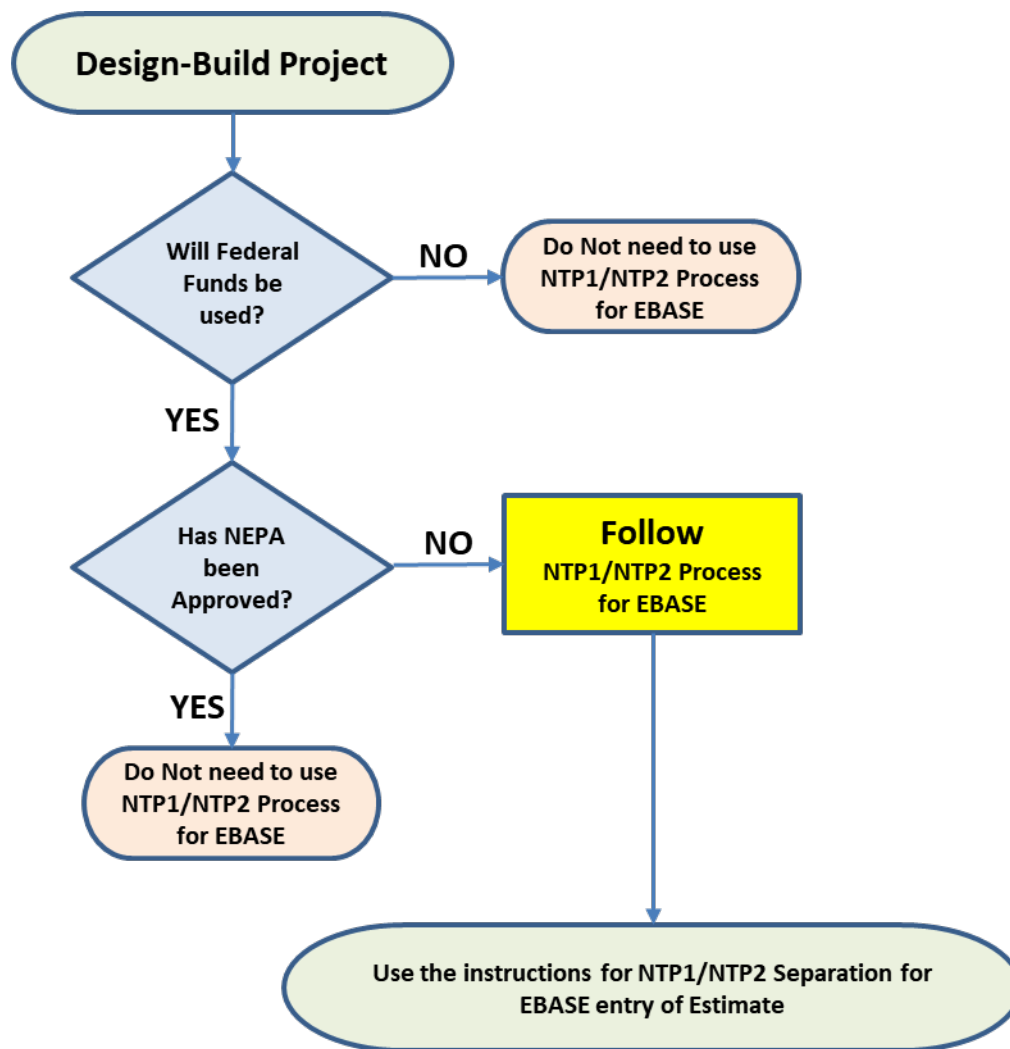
Design-Build Project

Will Federal Funds be used?

NO

Do Not need to use NTP1/NTP2 Process for EBASE

YES

Has NEPA been Approved?

NO

Follow
NTP1/NTP2 Process for EBASE

YES

Do Not need to use NTP1/NTP2 Process for EBASE

Use the instructions for NTP1/NTP2 Separation for EBASE entry of Estimate